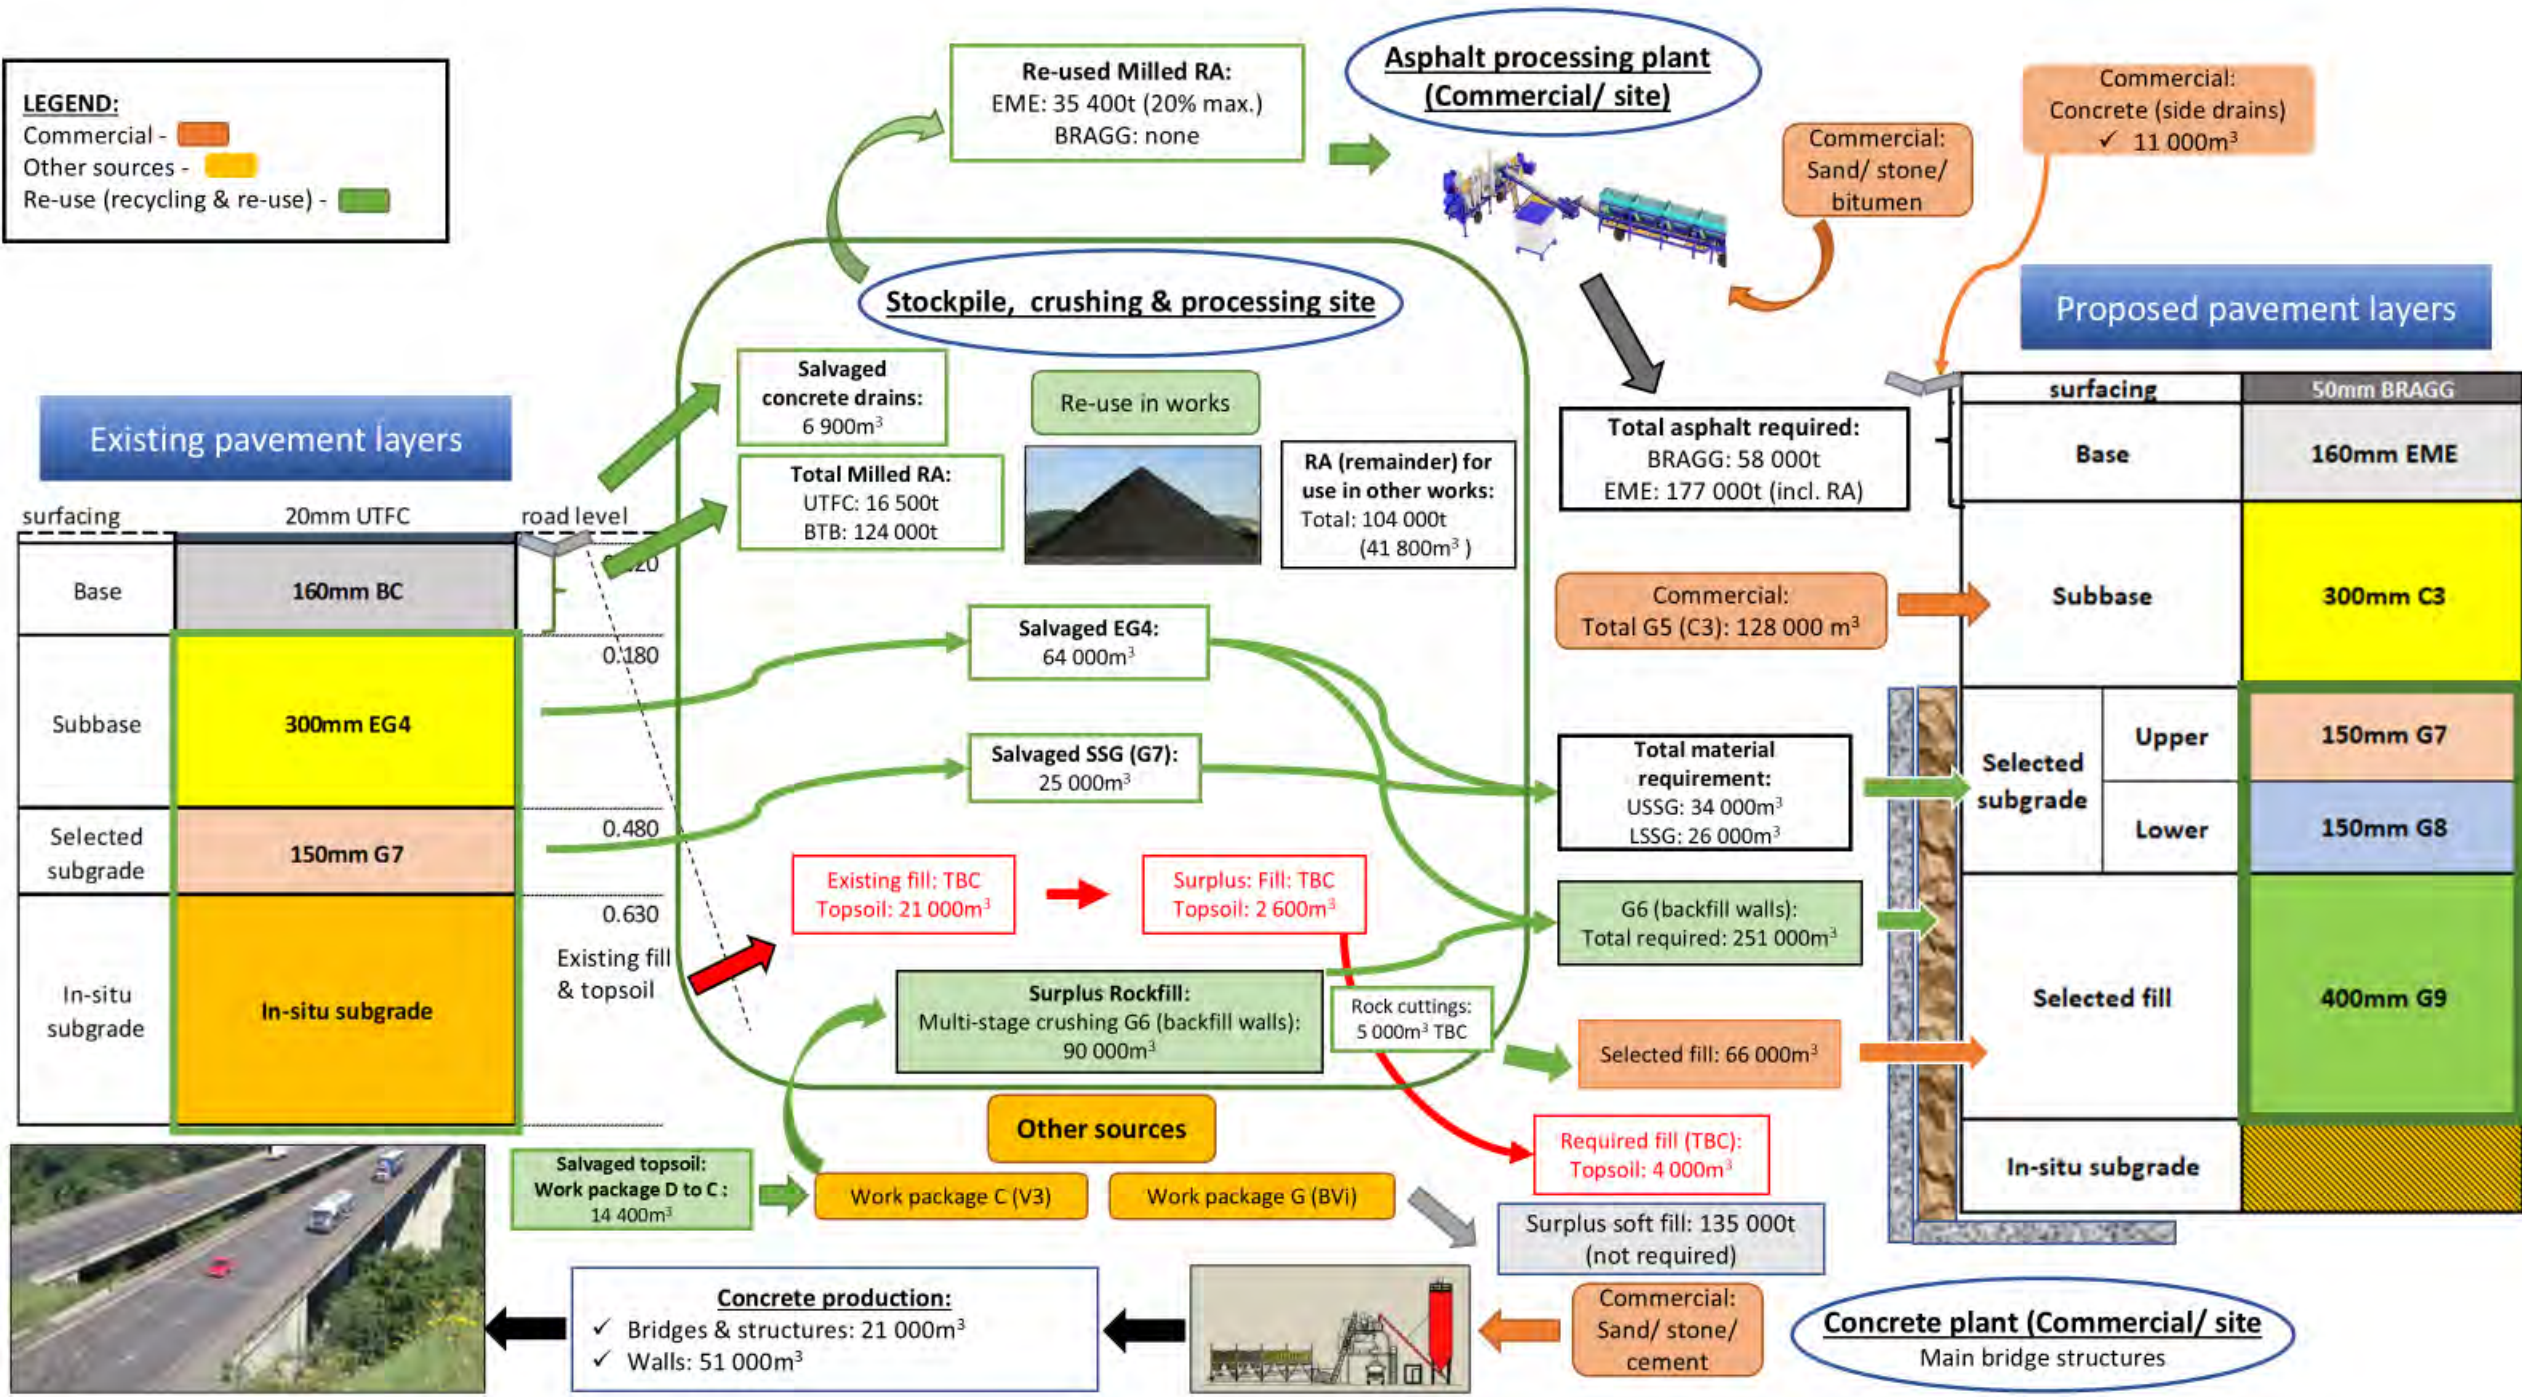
LEGEND:
Commercial -
Other sources -
Re-use (recycling & re-use) -

Re-used Milled RA:
EME: 35 400t (20% max.)
BRAGG: none

Asphalt processing plant
(Commercial/ site)

Commercial:
Sand/ stone/
bitumen

Commercial:
Concrete (side drains)
✓ 11 000m³

Stockpile, crushing & processing site

Proposed pavement layers

Existing pavement layers

Salvaged concrete drains:
6 900m³

Re-use in works

Total Milled RA:
UTFC: 16 500t
BTB: 124 000t

RA (remainder) for use in other works:
Total: 104 000t
(41 800m³ )

Total asphalt required:
BRAGG: 58 000t
EME: 177 000t (incl. RA)

| surfacing | 50mm BRAGG |
|---|---|
| Base | 160mm EME |
| Subbase | 300mm C3 |
| Selected subgrade Upper | 150mm G7 |
| Selected subgrade Lower | 150mm G8 |
| Selected fill | 400mm G9 |
| In-situ subgrade | |

surfacing 20mm UTFC road level

| Base | 160mm BC |
|---|---|
| Subbase | 300mm EG4 |
| Selected subgrade | 150mm G7 |
| In-situ subgrade | In-situ subgrade |

0.020
0.180
0.480
0.630
Existing fill & topsoil

Salvaged EG4:
64 000m³

Commercial:
Total G5 (C3): 128 000 m³

Salvaged SSG (G7):
25 000m³

Total material requirement:
USSG: 34 000m³
LSSG: 26 000m³

Existing fill: TBC
Topsoil: 21 000m³

Surplus: Fill: TBC
Topsoil: 2 600m³

G6 (backfill walls):
Total required: 251 000m³

Surplus Rockfill:
Multi-stage crushing G6 (backfill walls):
90 000m³

Rock cuttings:
5 000m³ TBC

Selected fill: 66 000m³

Other sources

Required fill (TBC):
Topsoil: 4 000m³

Salvaged topsoil:
Work package D to C :
14 400m³

Work package C (V3)

Work package G (BVi)

Surplus soft fill: 135 000t
(not required)

Concrete production:
✓ Bridges & structures: 21 000m³
✓ Walls: 51 000m³

Commercial:
Sand/ stone/
cement

Concrete plant (Commercial/ site
Main bridge structures